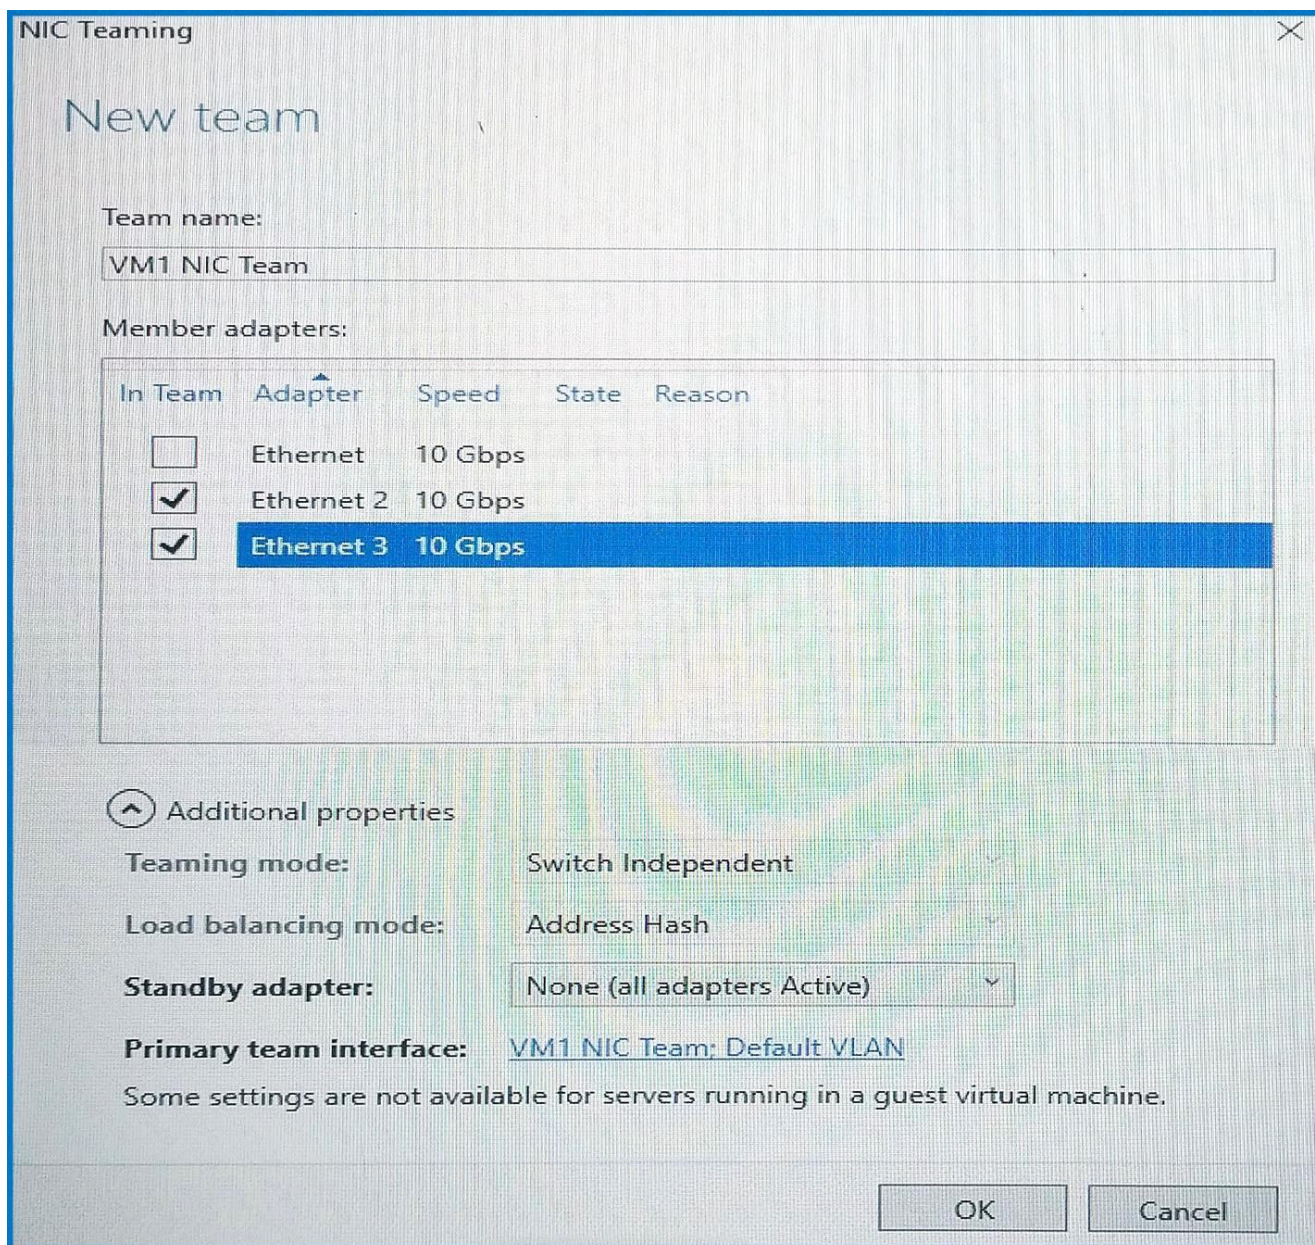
NIC Teaming

New team

Team name:

VM1 NIC Team

Member adapters:

| In Team | Adapter | Speed | State | Reason |
|---|---|---|---|---|
| ☐ | Ethernet | 10 Gbps | | |
| ☑ | Ethernet 2 | 10 Gbps | | |
| ☑ | Ethernet 3 | 10 Gbps | | |

Additional properties

Teaming mode: Switch Independent

Load balancing mode: Address Hash

Standby adapter: None (all adapters Active)

Primary team interface: VM1 NIC Team; Default VLAN

Some settings are not available for servers running in a guest virtual machine.

OK

Cancel